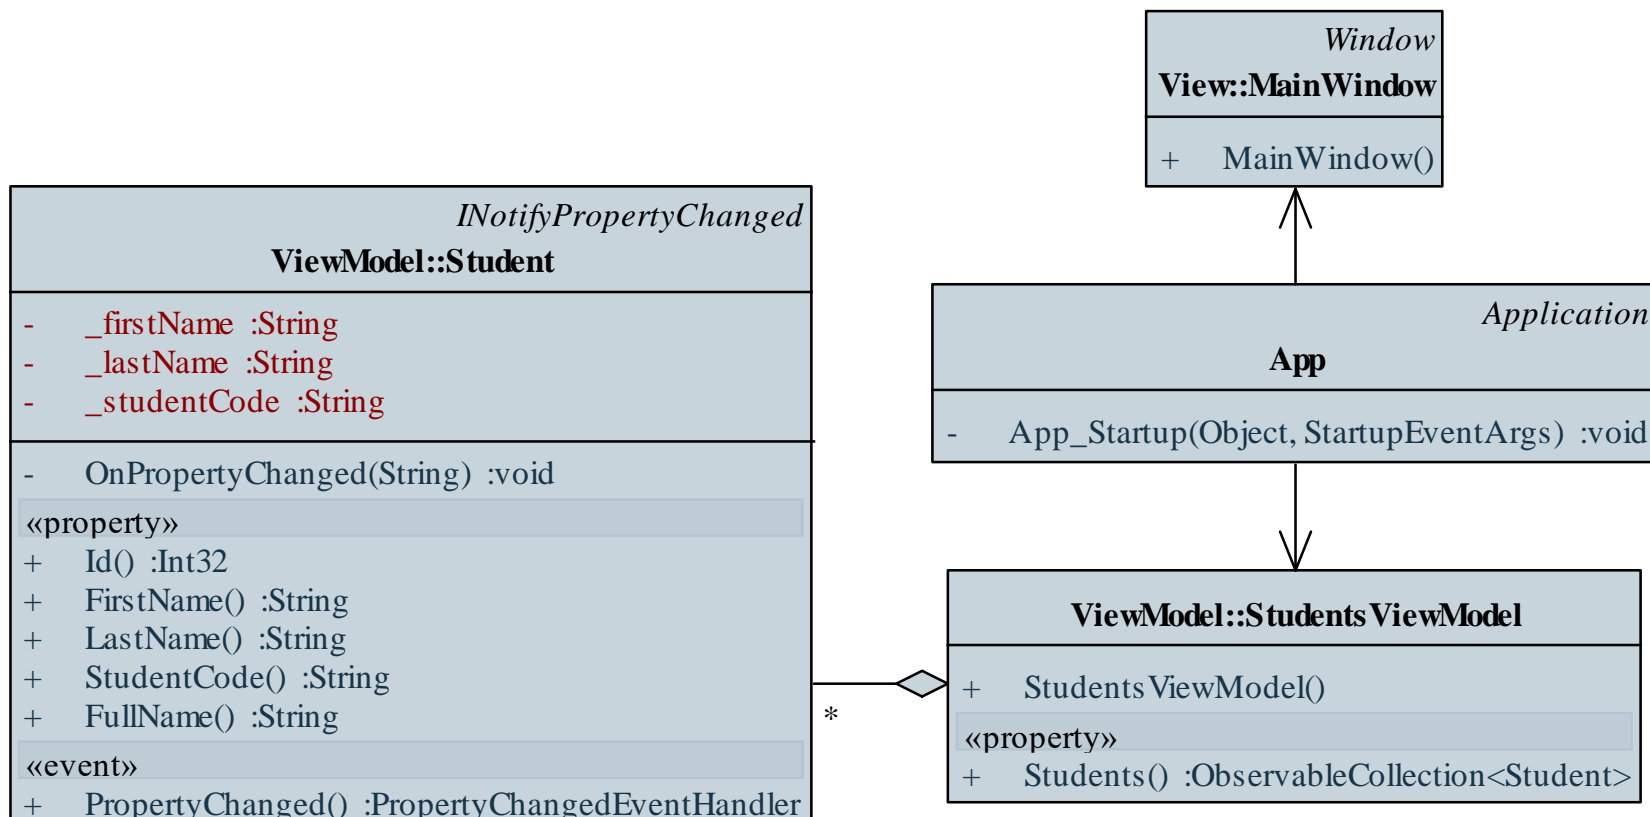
Window
View::MainWindow

+ MainWindow()

INotifyPropertyChanged
ViewModel::Student

- _firstName :String
- _lastName :String
- _studentCode :String

- OnPropertyChanged(String) :void
«property»
+ Id() :Int32
+ FirstName() :String
+ LastName() :String
+ StudentCode() :String
+ FullName() :String
«event»
+ PropertyChanged() :PropertyChangedEventHandler

Application
App

- App_Startup(Object, StartupEventArgs) :void

*

ViewModel::StudentsViewModel

+ StudentsViewModel()
«property»
+ Students() :ObservableCollection<Student>